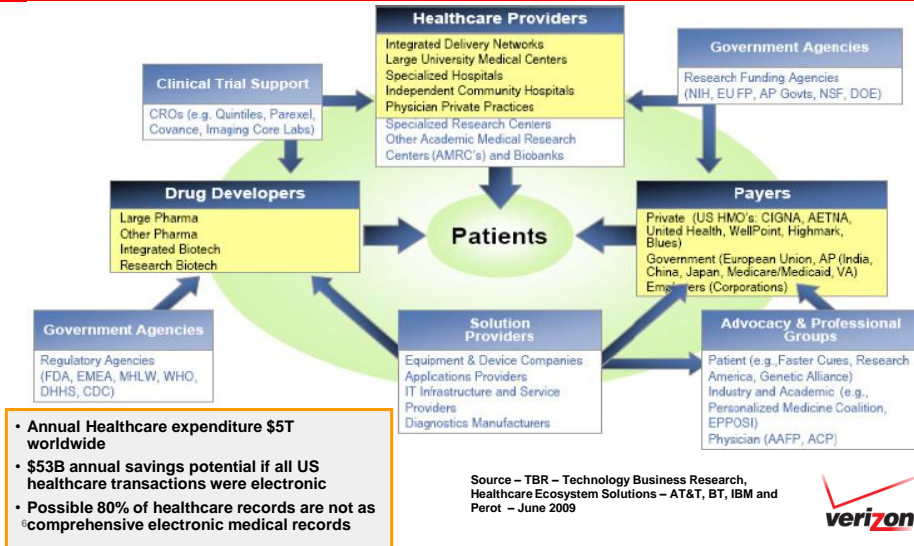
Healthcare Providers

Integrated Delivery Networks
Large University Medical Centers
Specialized Hospitals
Independent Community Hospitals
Physician Private Practices
Specialized Research Centers
Other Academic Medical Research Centers (AMRC's) and Biobanks

Clinical Trial Support

CROs (e.g. Quintiles, Parexel, Covance, Imaging Core Labs)

Government Agencies

Research Funding Agencies (NIH, EU FP, AP Govts, NSF, DOE)

Drug Developers

Large Pharma
Other Pharma
Integrated Biotech
Research Biotech

Patients

Payers

Private (US HMO's: CIGNA, AETNA, United Health, WellPoint, Highmark, Blues)
Government (European Union, AP (India, China, Japan, Medicare/Medicaid, VA)
Em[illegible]ers (Corporations)

Government Agencies

Regulatory Agencies (FDA, EMEA, MHLW, WHO, DHHS, CDC)

Solution Providers

Equipment & Device Companies
Applcations Providers
IT Infrastructure and Service Providers
Diagnostics Manufacturers

Advocacy & Professional Groups

Patient (e.g.,Faster Cures, Research America, Genetic Alliance)
Industry and Academic (e.g., Personalized Medicine Coalition, EPPOSI)
Physician (AAFP, ACP)

• Annual Healthcare expenditure $5T worldwide
• $53B annual savings potential if all US healthcare transactions were electronic
• Possible 80% of healthcare records are not as comprehensive electronic medical records

6

Source – TBR – Technology Business Research, Healthcare Ecosystem Solutions – AT&T, BT, IBM and Perot – June 2009

verizon